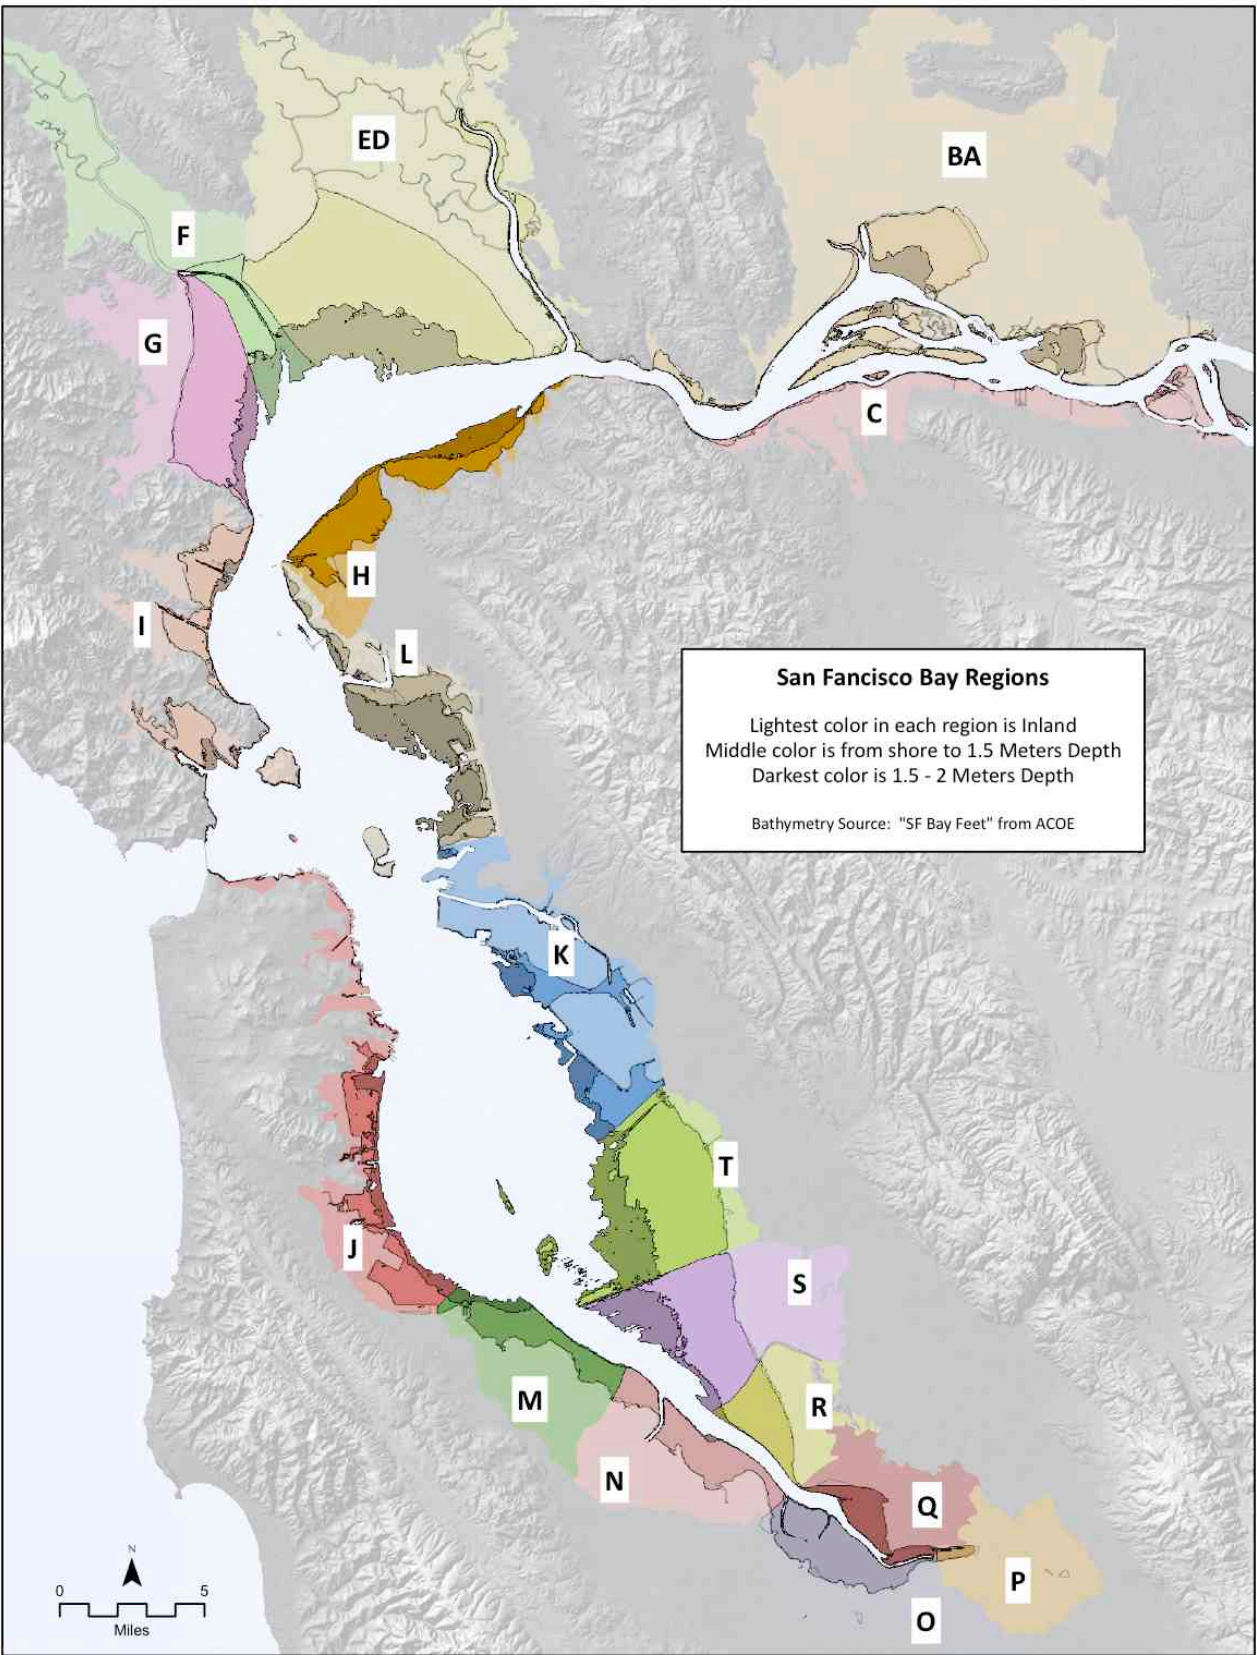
ED

BA

F

G

C

H

I

L

San Fancisco Bay Regions

Lightest color in each region is Inland
Middle color is from shore to 1.5 Meters Depth
Darkest color is 1.5 - 2 Meters Depth

Bathymetry Source: "SF Bay Feet" from ACOE

K

T

J

S

M

R

N

Q

P

O

N

0

5

Miles